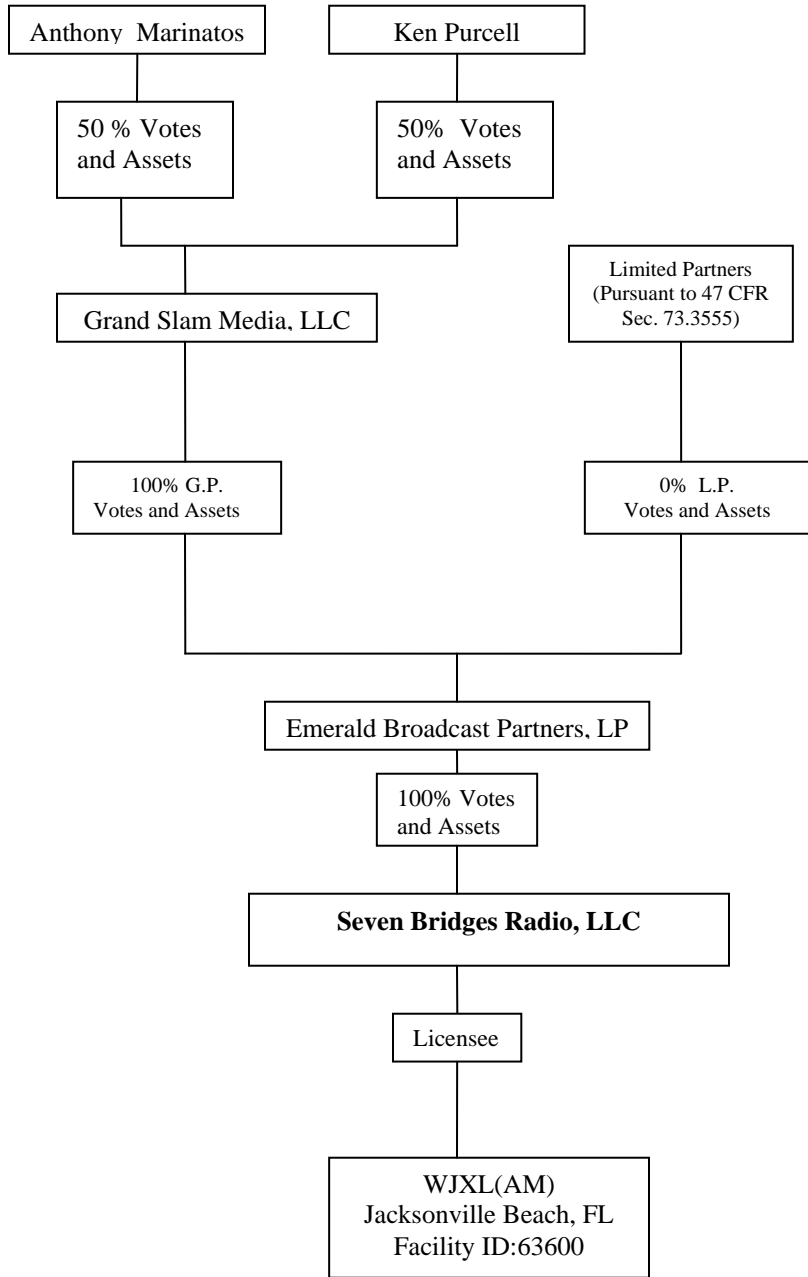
Anthony Marinatos

Ken Purcell

50 % Votes and Assets

50% Votes and Assets

Grand Slam Media, LLC

Limited Partners (Pursuant to 47 CFR Sec. 73.3555)

100% G.P. Votes and Assets

0% L.P. Votes and Assets

Emerald Broadcast Partners, LP

100% Votes and Assets

**Seven Bridges Radio, LLC**

Licensee

WJXL(AM)
Jacksonville Beach, FL
Facility ID:63600